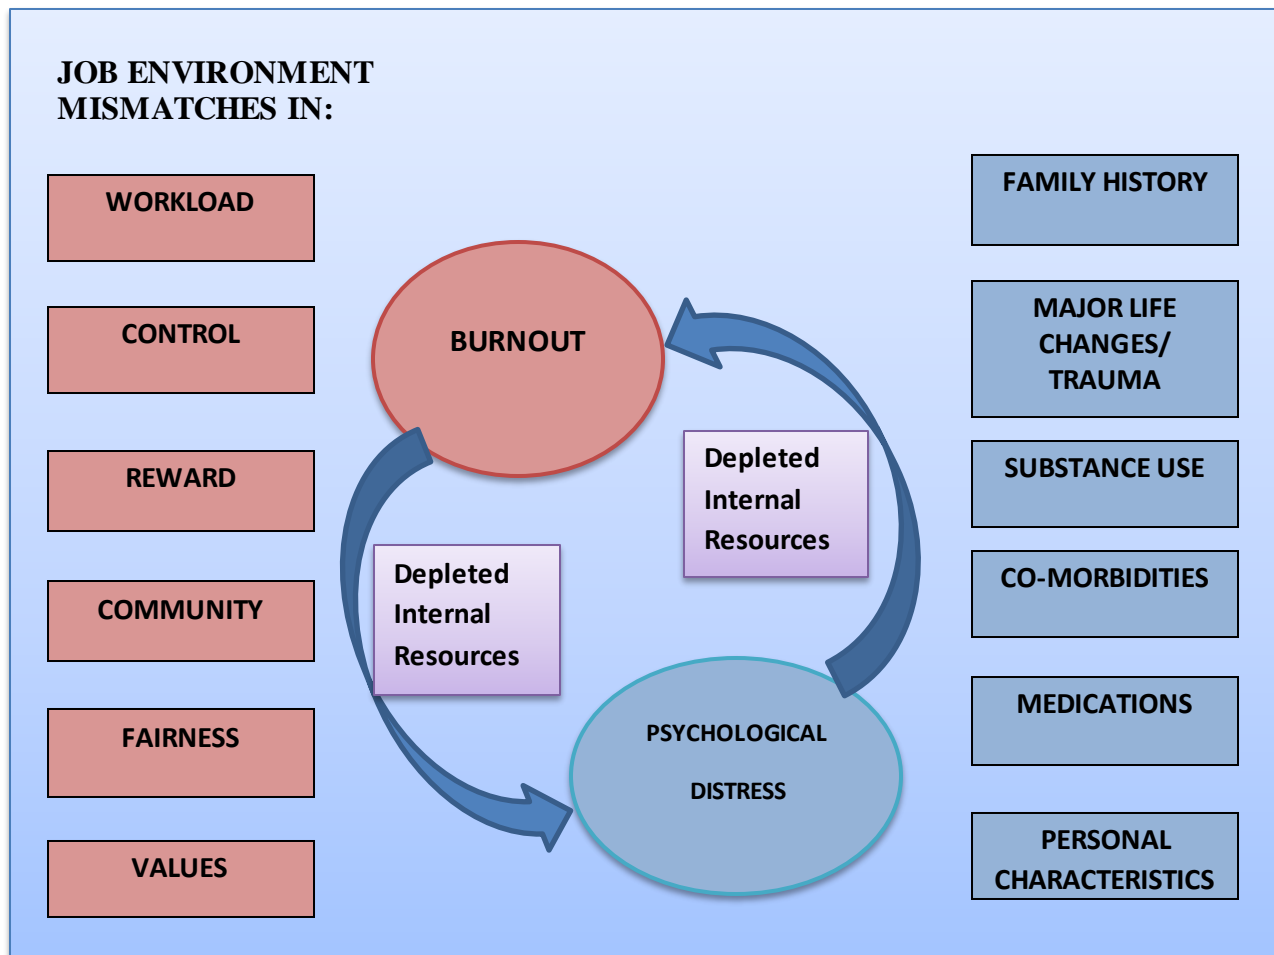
JOB ENVIRONMENT MISMATCHES IN:

WORKLOAD

CONTROL

REWARD

COMMUNITY

FAIRNESS

VALUES

BURNOUT

Depleted Internal Resources

Depleted Internal Resources

PSYCHOLOGICAL DISTRESS

FAMILY HISTORY

MAJOR LIFE CHANGES/ TRAUMA

SUBSTANCE USE

CO-MORBIDITIES

MEDICATIONS

PERSONAL CHARACTERISTICS